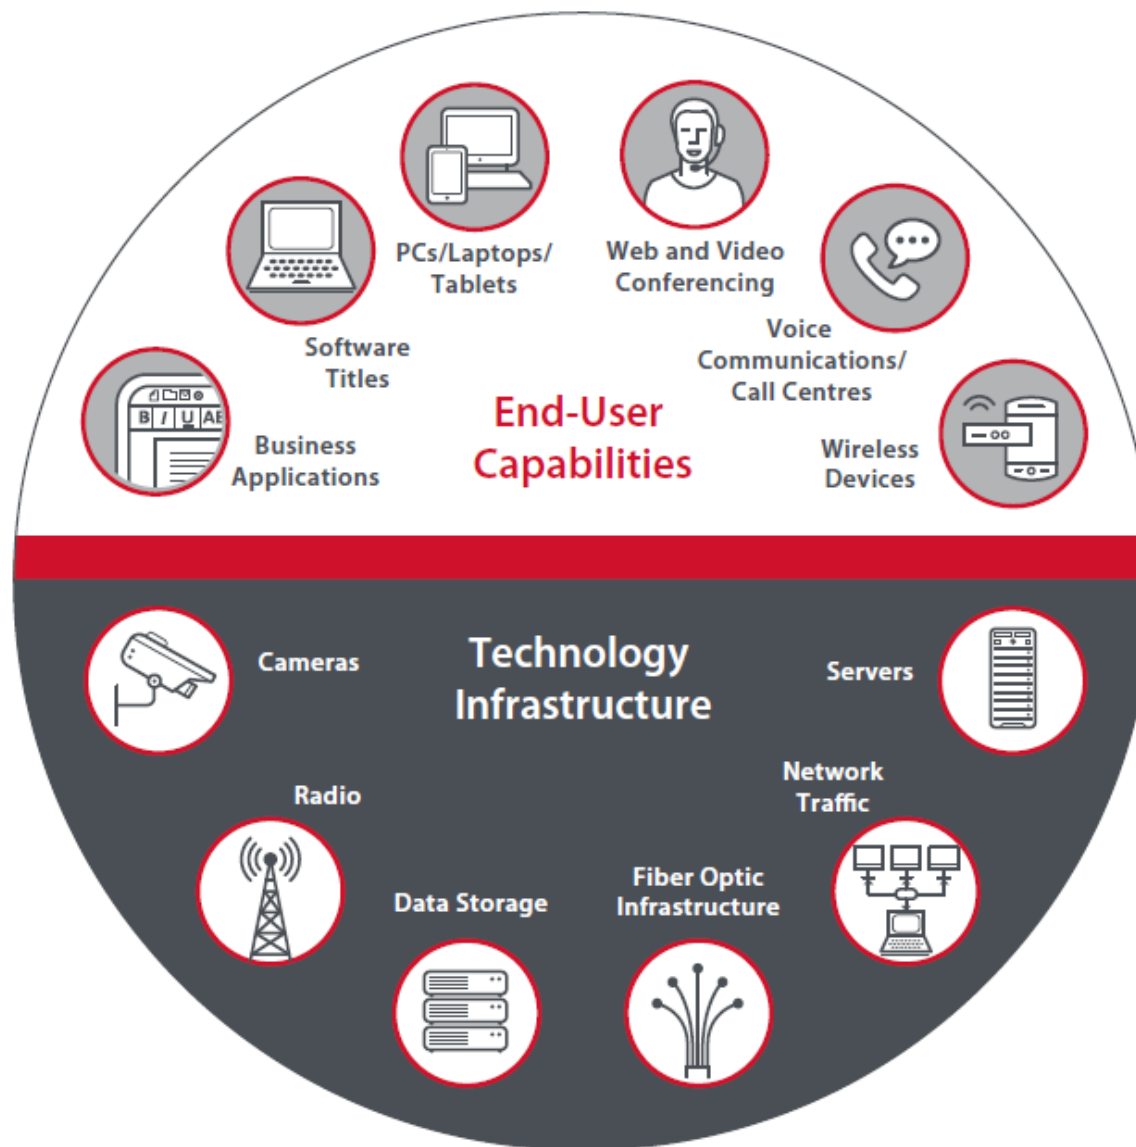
PCs/Laptops/ Tablets

Web and Video Conferencing

Software Titles

Voice Communications/ Call Centres

B I U AE

Business Applications

End-User Capabilities

Wireless Devices

Technology Infrastructure

Cameras

Servers

Network Traffic

Radio

Data Storage

Fiber Optic Infrastructure